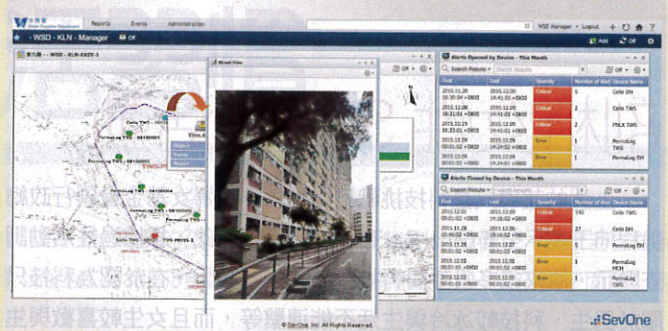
水務署 Water Supplies Department
Reports Events Administration
WSD Manager • Logout
- WSD - KLN - Manager
Off
Add Off
地圖 - WSD - KLN-EAST-1
Street View
Off
Alerts Opened by Device - This Month
Search Results
| First | Last | Severity | Number of Alerts | Device Name |
|---|---|---|---|---|
| 2015.11.28 16:30:08 +0800 | 2015.12.05 14:41:02 +0800 | Critical | 21 | Cello 194 |
| 2015.12.05 16:31:01 +0800 | 2015.12.05 14:41:02 +0800 | Critical | 2 | PALX TWS |
| 2015.12.15 16:33:01 +0800 | 2015.12.05 14:41:02 +0800 | Critical | 1 | Cello TWS |
| 2015.12.01 04:15:02 +0800 | 2015.12.05 14:41:02 +0800 | Error | 1 | PermaLog TWS |
| 2015.12.01 04:15:02 +0800 | 2015.12.05 14:41:02 +0800 | Error | 1 | PermaLog DH |

Alerts Closed by Device - This Month
Search Results
| First | Last | Severity | Number of Alerts | Device Name |
|---|---|---|---|---|
| 2015.12.01 00:00:01 +0800 | 2015.12.05 14:18:02 +0800 | Critical | 192 | Cello TWS |
| 2015.12.01 00:00:01 +0800 | 2015.12.05 14:18:02 +0800 | Critical | 27 | Cello DH |
| 2015.11.28 16:31:16 +0800 | 2015.12.07 05:01:01 +0800 | Error | 5 | Cello TWS |
| 2015.12.05 05:01:01 +0800 | 2015.12.01 03:01:02 +0800 | Error | 1 | PermaLog MCH |
| 2015.12.01 03:01:02 +0800 | 2015.12.01 05:01:02 +0800 | Error | 1 | PermaLog TWS |

Cello TWS
PermaLog TWS
Cello TWS
PermaLog TWS
PermaLog TWS
Cello TWS
TWS-PRESS-2
TWS-PR
View
© SevOne, Inc. All Rights Reserved.
SevOne